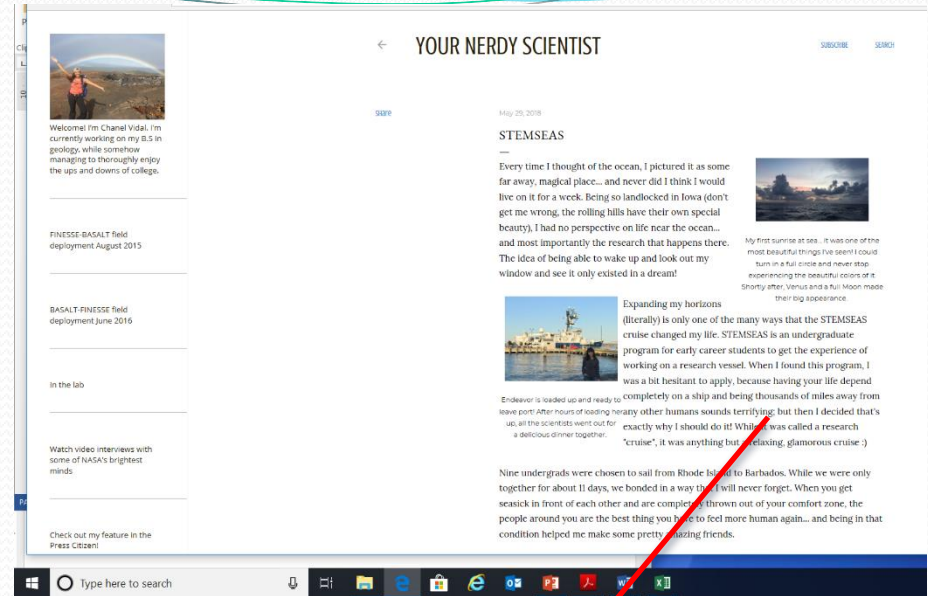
YOUR NERDY SCIENTIST

SUBSCRIBE SEARCH

Welcome! I'm Chanel Vidal. I'm currently working on my B.S in geology, while somehow managing to thoroughly enjoy the ups and downs of college.

FINESSE-BASALT field deployment August 2015

BASALT-FINESSE field deployment June 2016

In the lab

Watch video interviews with some of NASA's brightest minds

Check out my feature in the Press Citizen!

Share

May 29, 2018

STEMSEAS

Every time I thought of the ocean, I pictured it as some far away, magical place... and never did I think I would live on it for a week. Being so landlocked in Iowa (don't get me wrong, the rolling hills have their own special beauty), I had no perspective on life near the ocean... and most importantly the research that happens there. The idea of being able to wake up and look out my window and see it only existed in a dream!

My first sunrise at sea... it was one of the most beautiful things I've seen! I could turn in a full circle and never stop experiencing the beautiful colors of it. Shortly after, Venus and a full Moon made their big appearance.

Expanding my horizons (literally) is only one of the many ways that the STEMSEAS cruise changed my life. STEMSEAS is an undergraduate program for early career students to get the experience of working on a research vessel. When I found this program, I was a bit hesitant to apply, because having your life depend completely on a ship and being thousands of miles away from any other humans sounds terrifying; but then I decided that's exactly why I should do it! Whilst it was called a research "cruise", it was anything but a relaxing, glamorous cruise :)

Endeavor is loaded up and ready to leave port! After hours of loading her up, all the scientists went out for a delicious dinner together.

Nine undergrads were chosen to sail from Rhode Island to Barbados. While we were only together for about 11 days, we bonded in a way that I will never forget. When you get seasick in front of each other and are completely thrown out of your comfort zone, the people around you are the best thing you have to feel more human again... and being in that condition helped me make some pretty amazing friends.

Type here to search